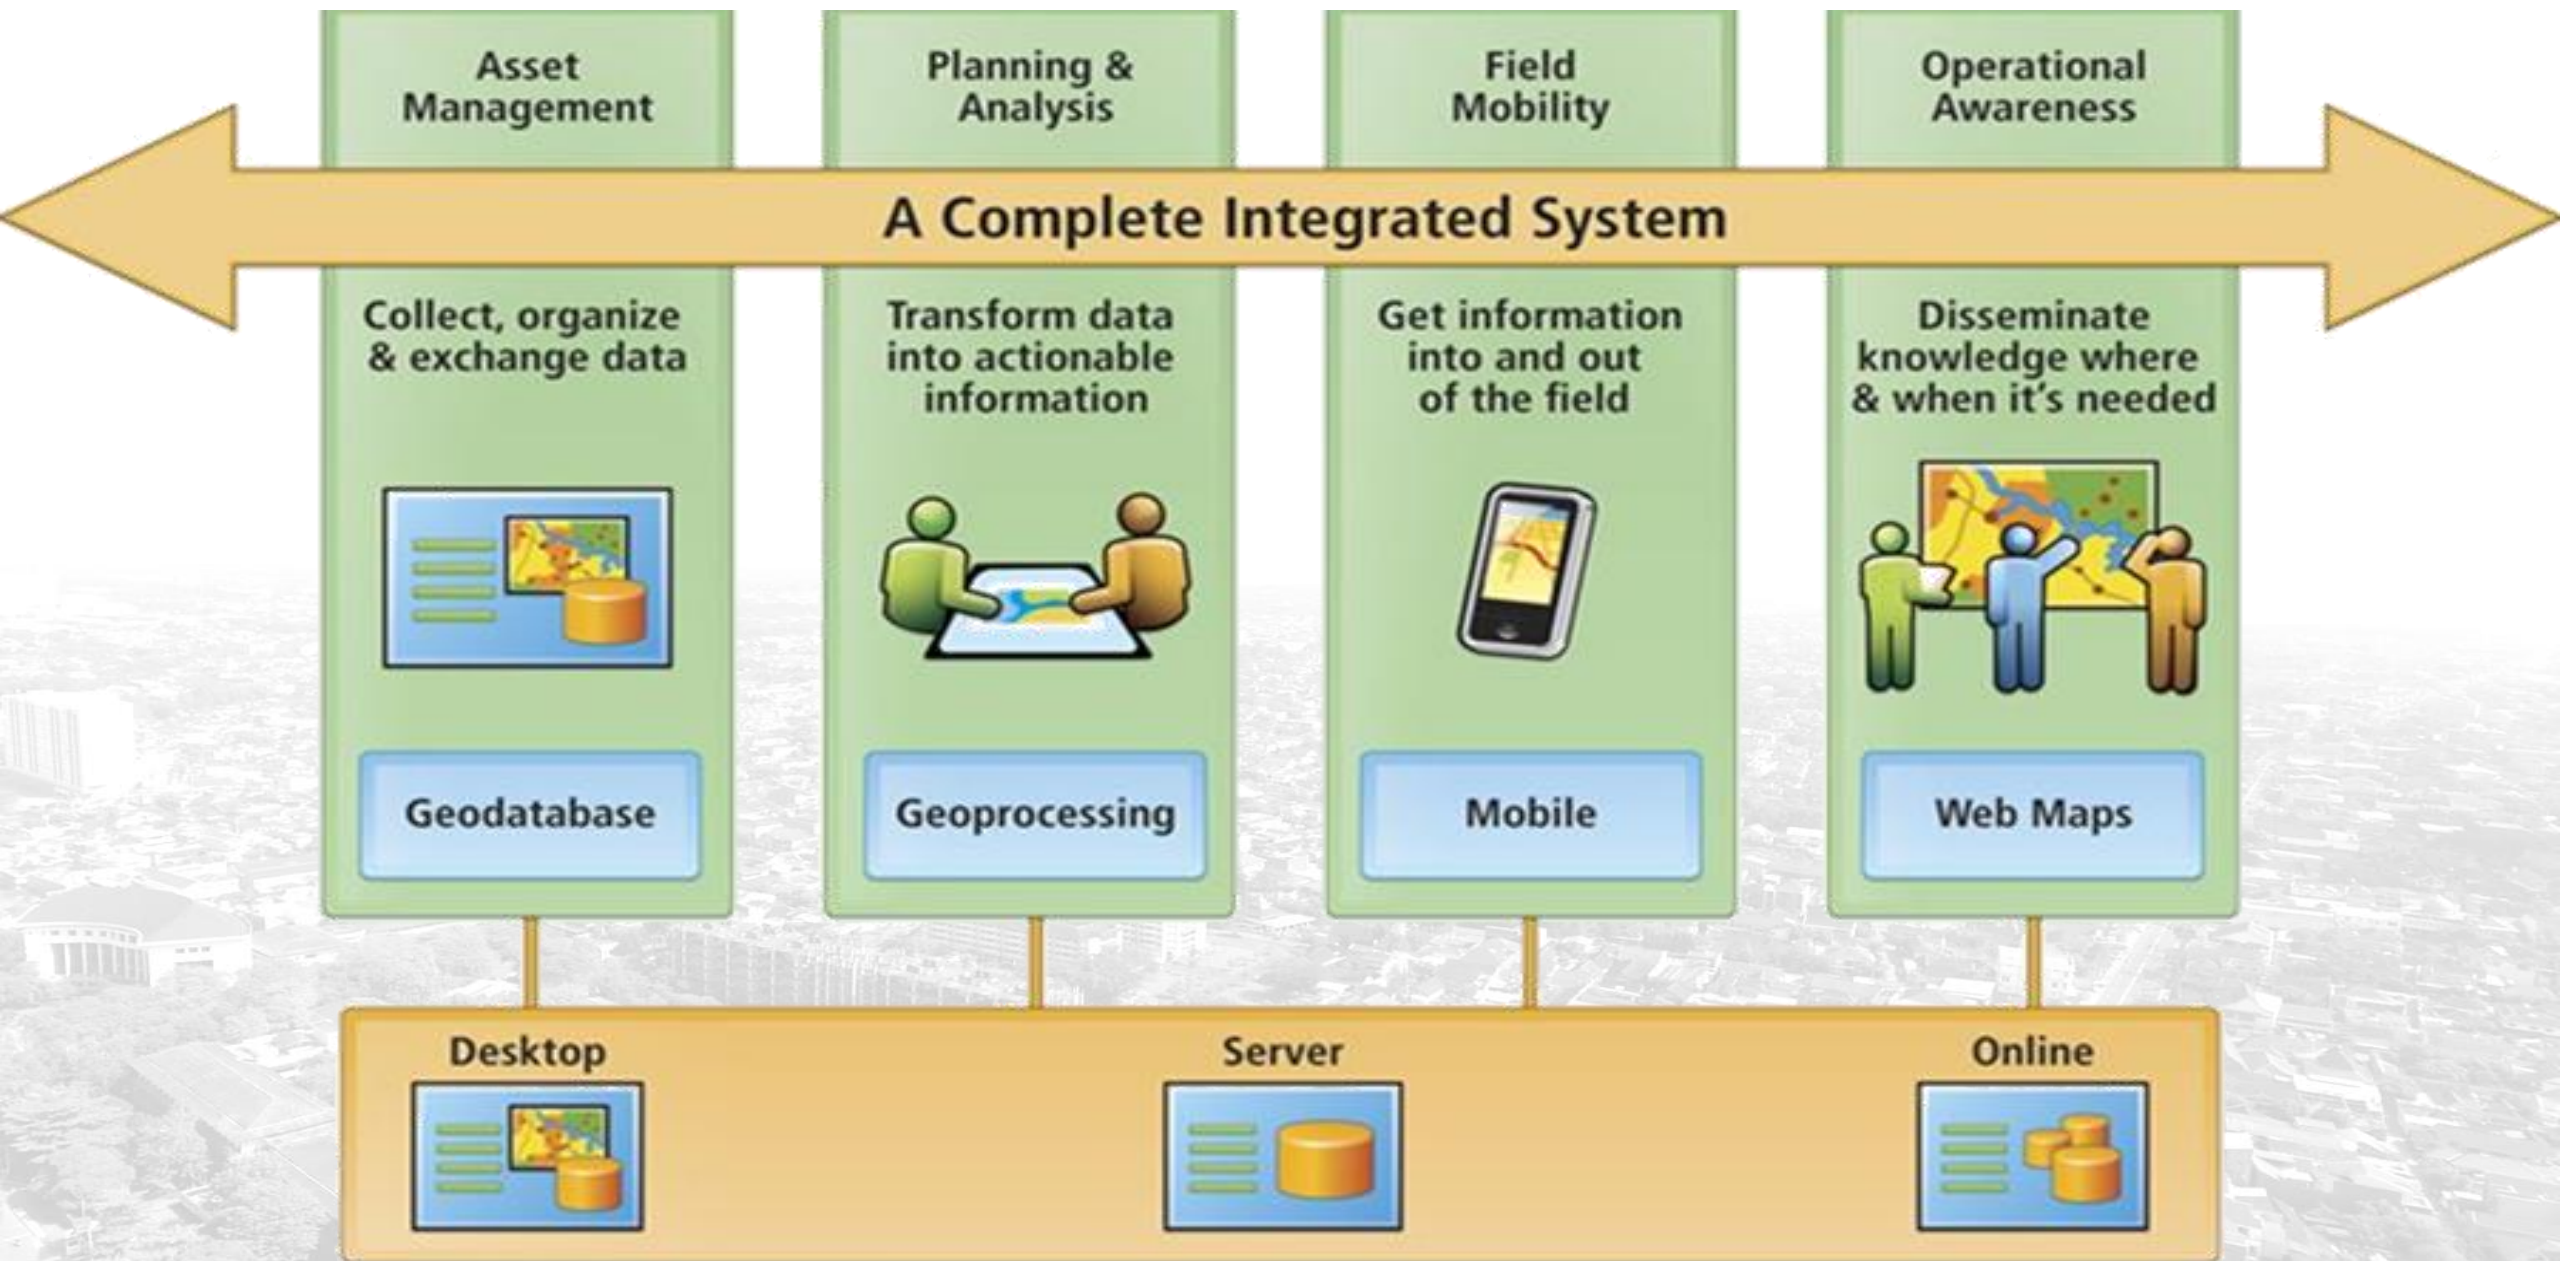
Asset Management

Planning & Analysis

Field Mobility

Operational Awareness

A Complete Integrated System

Collect, organize & exchange data

Transform data into actionable information

Get information into and out of the field

Disseminate knowledge where & when it's needed

Geodatabase

Geoprocessing

Mobile

Web Maps

Desktop

Server

Online